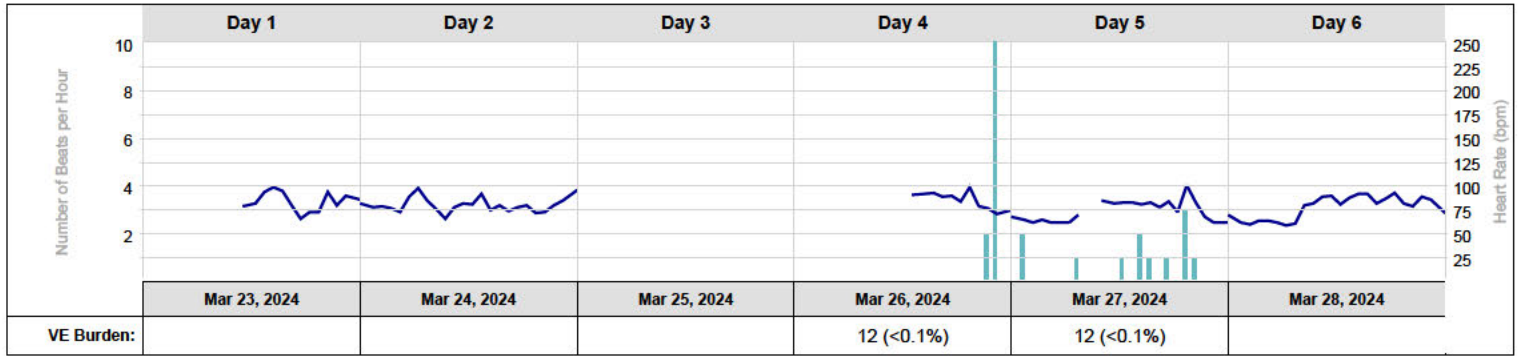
| Day 1 | Day 2 | Day 3 | Day 4 | Day 5 | Day 6 |
|---|---|---|---|---|---|

Number of Beats per Hour
10
8
6
4
2

Heart Rate (bpm)
250
225
200
175
150
125
100
75
50
25

| | Mar 23, 2024 | Mar 24, 2024 | Mar 25, 2024 | Mar 26, 2024 | Mar 27, 2024 | Mar 28, 2024 |
|---|---|---|---|---|---|---|
| VE Burden: | | | | 12 (<0.1%) | 12 (<0.1%) | |